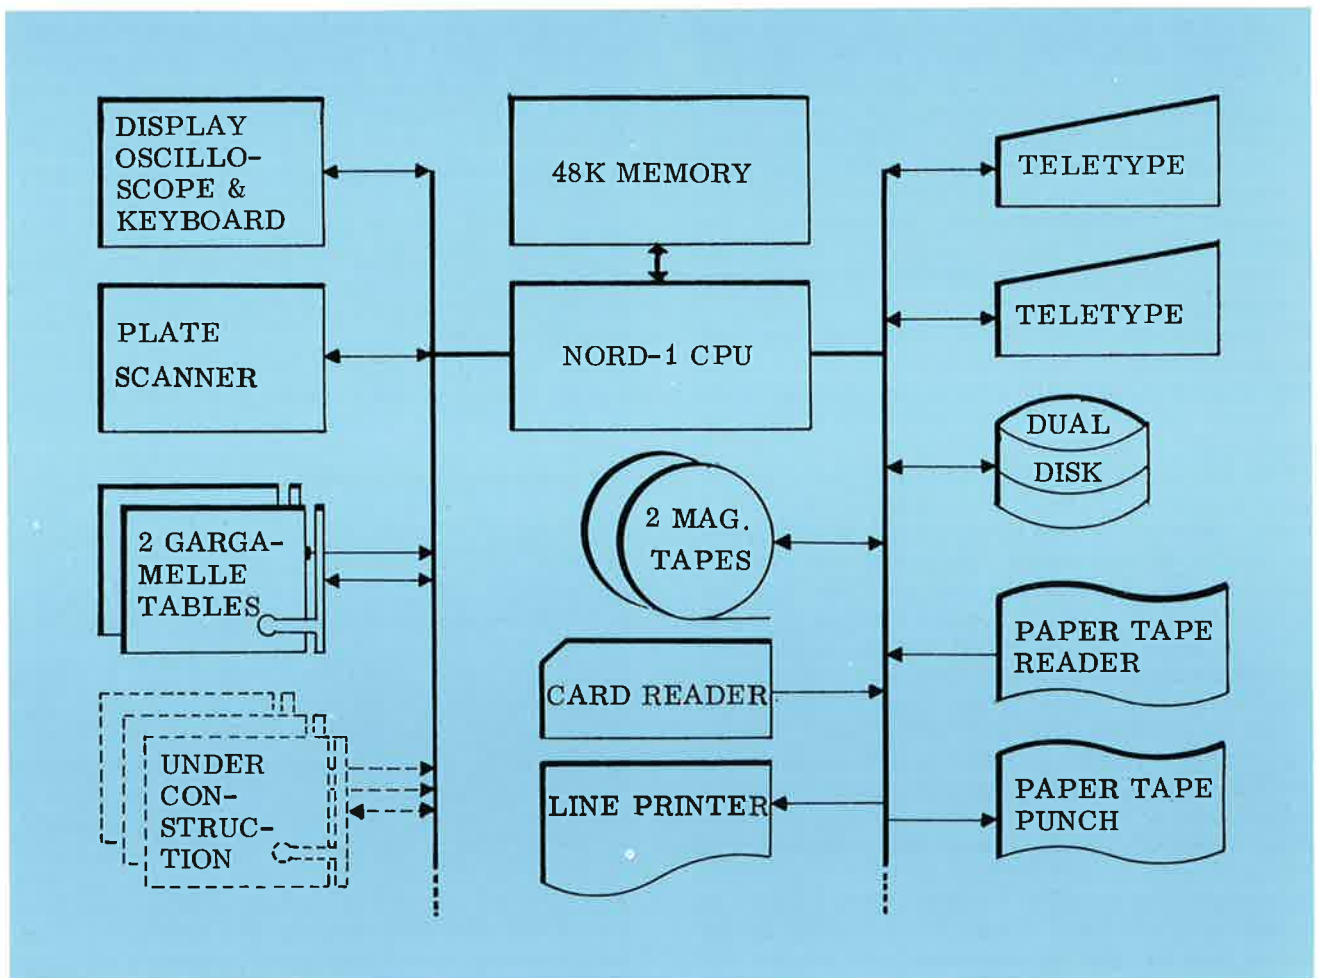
DISPLAY OSCILLO-SCOPE & KEYBOARD

48K MEMORY

TELETYPE

PLATE SCANNER

NORD-1 CPU

TELETYPE

DUAL DISK

2 GARGA-MELLE TABLES

2 MAG. TAPES

PAPER TAPE READER

CARD READER

UNDER CON-STRUC-TION

LINE PRINTER

PAPER TAPE PUNCH